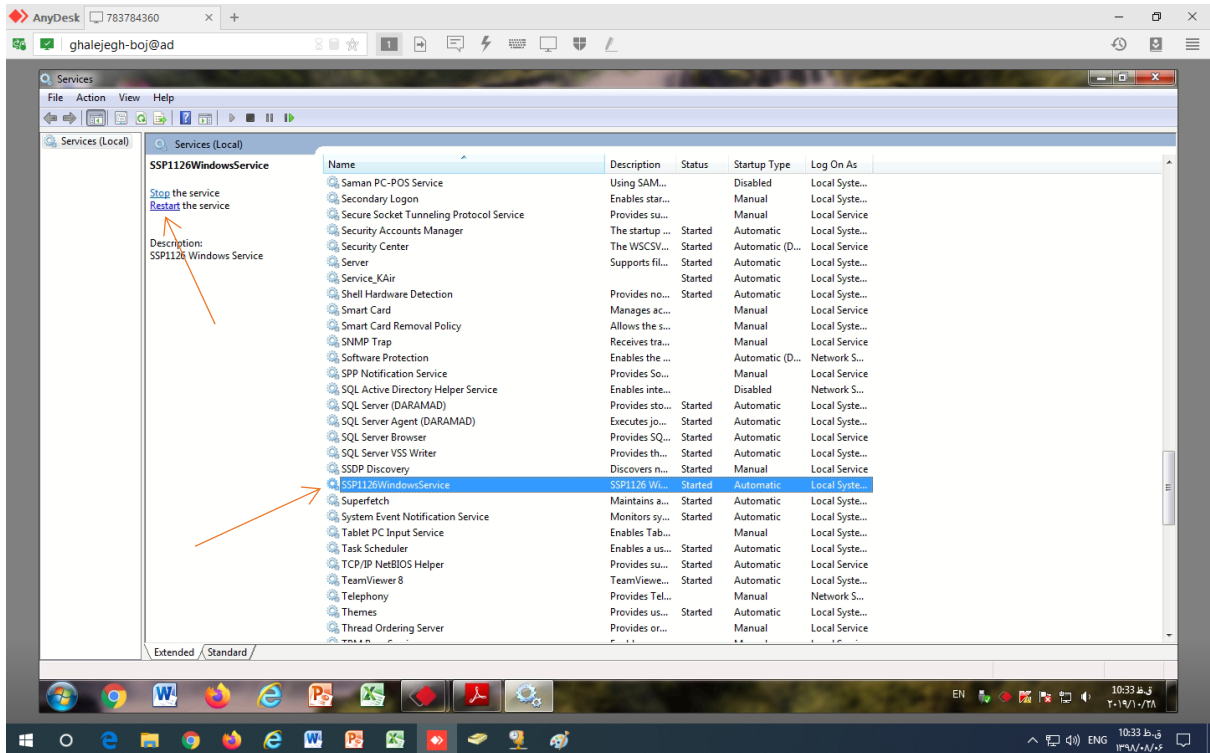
AnyDesk 783784360 × +

ghalejegh-boj@ad

Services

File Action View Help

Services (Local)

Services (Local)

SSP1126WindowsService

Stop the service
Restart the service

Description:
SSP1126 Windows Service

| Name | Description | Status | Startup Type | Log On As |
|---|---|---|---|---|
| Saman PC-POS Service | Using SAM... | | Disabled | Local Syste... |
| Secondary Logon | Enables star... | | Manual | Local Syste... |
| Secure Socket Tunneling Protocol Service | Provides su... | | Manual | Local Service |
| Security Accounts Manager | The startup ... | Started | Automatic | Local Syste... |
| Security Center | The WSCSV... | Started | Automatic (D... | Local Service |
| Server | Supports fil... | Started | Automatic | Local Syste... |
| Service_KAir | | Started | Automatic | Local Syste... |
| Shell Hardware Detection | Provides no... | Started | Automatic | Local Syste... |
| Smart Card | Manages ac... | | Manual | Local Service |
| Smart Card Removal Policy | Allows the s... | | Manual | Local Syste... |
| SNMP Trap | Receives tra... | | Manual | Local Service |
| Software Protection | Enables the ... | | Automatic (D... | Network S... |
| SPP Notification Service | Provides So... | | Manual | Local Service |
| SQL Active Directory Helper Service | Enables inte... | | Disabled | Network S... |
| SQL Server (DARAMAD) | Provides sto... | Started | Automatic | Local Syste... |
| SQL Server Agent (DARAMAD) | Executes jo... | Started | Automatic | Local Syste... |
| SQL Server Browser | Provides SQ... | Started | Automatic | Local Service |
| SQL Server VSS Writer | Provides th... | Started | Automatic | Local Syste... |
| SSDP Discovery | Discovers n... | Started | Manual | Local Service |
| SSP1126WindowsService | SSP1126 Wi... | Started | Automatic | Local Syste... |
| Superfetch | Maintains a... | Started | Automatic | Local Syste... |
| System Event Notification Service | Monitors sy... | Started | Automatic | Local Syste... |
| Tablet PC Input Service | Enables Tab... | | Manual | Local Syste... |
| Task Scheduler | Enables a us... | Started | Automatic | Local Syste... |
| TCP/IP NetBIOS Helper | Provides su... | Started | Automatic | Local Service |
| TeamViewer 8 | TeamViewe... | Started | Automatic | Local Syste... |
| Telephony | Provides Tel... | | Manual | Network S... |
| Themes | Provides us... | Started | Automatic | Local Syste... |
| Thread Ordering Server | Provides or... | | Manual | Local Service |

Extended Standard

EN 10:33 ق.ظ ۲۰۱۹/۱۰/۲۸

ENG 10:33 ق.ظ ۱۳۹۸/۰۸/۰۶